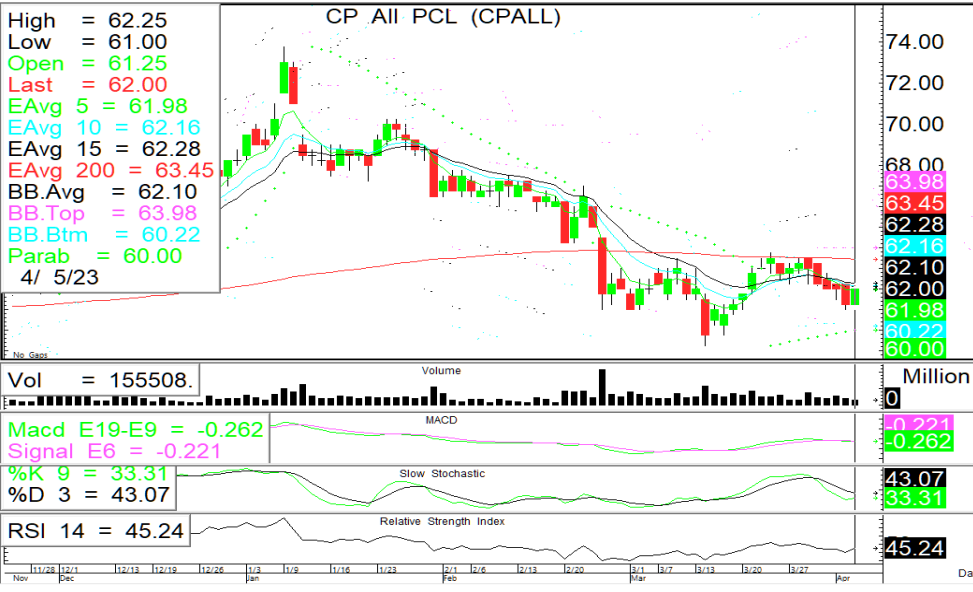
High = 62.25
Low = 61.00
Open = 61.25
Last = 62.00
EAvg 5 = 61.98
EAvg 10 = 62.16
EAvg 15 = 62.28
EAvg 200 = 63.45
BB.Avg = 62.10
BB.Top = 63.98
BB.Btm = 60.22
Parab = 60.00
4/ 5/23

CP All PCL (CPALL)

No Gaps

74.00
72.00
70.00
68.00
63.98
63.45
62.28
62.16
62.10
62.00
61.98
60.22
60.00

Vol = 155508.
Volume
Million
0

Macd E19-E9 = -0.262
Signal E6 = -0.221
MACD
-0.221
-0.262

%K 9 = 33.31
%D 3 = 43.07
Slow Stochastic
43.07
33.31

RSI 14 = 45.24
Relative Strength Index
45.24

11/28 12/1 12/13 12/19 12/26 1/3 1/9 1/16 1/23 2/1 2/6 2/13 2/20 3/1 3/7 3/13 3/20 3/27
Nov Dec Jan Feb Mar Apr
Da